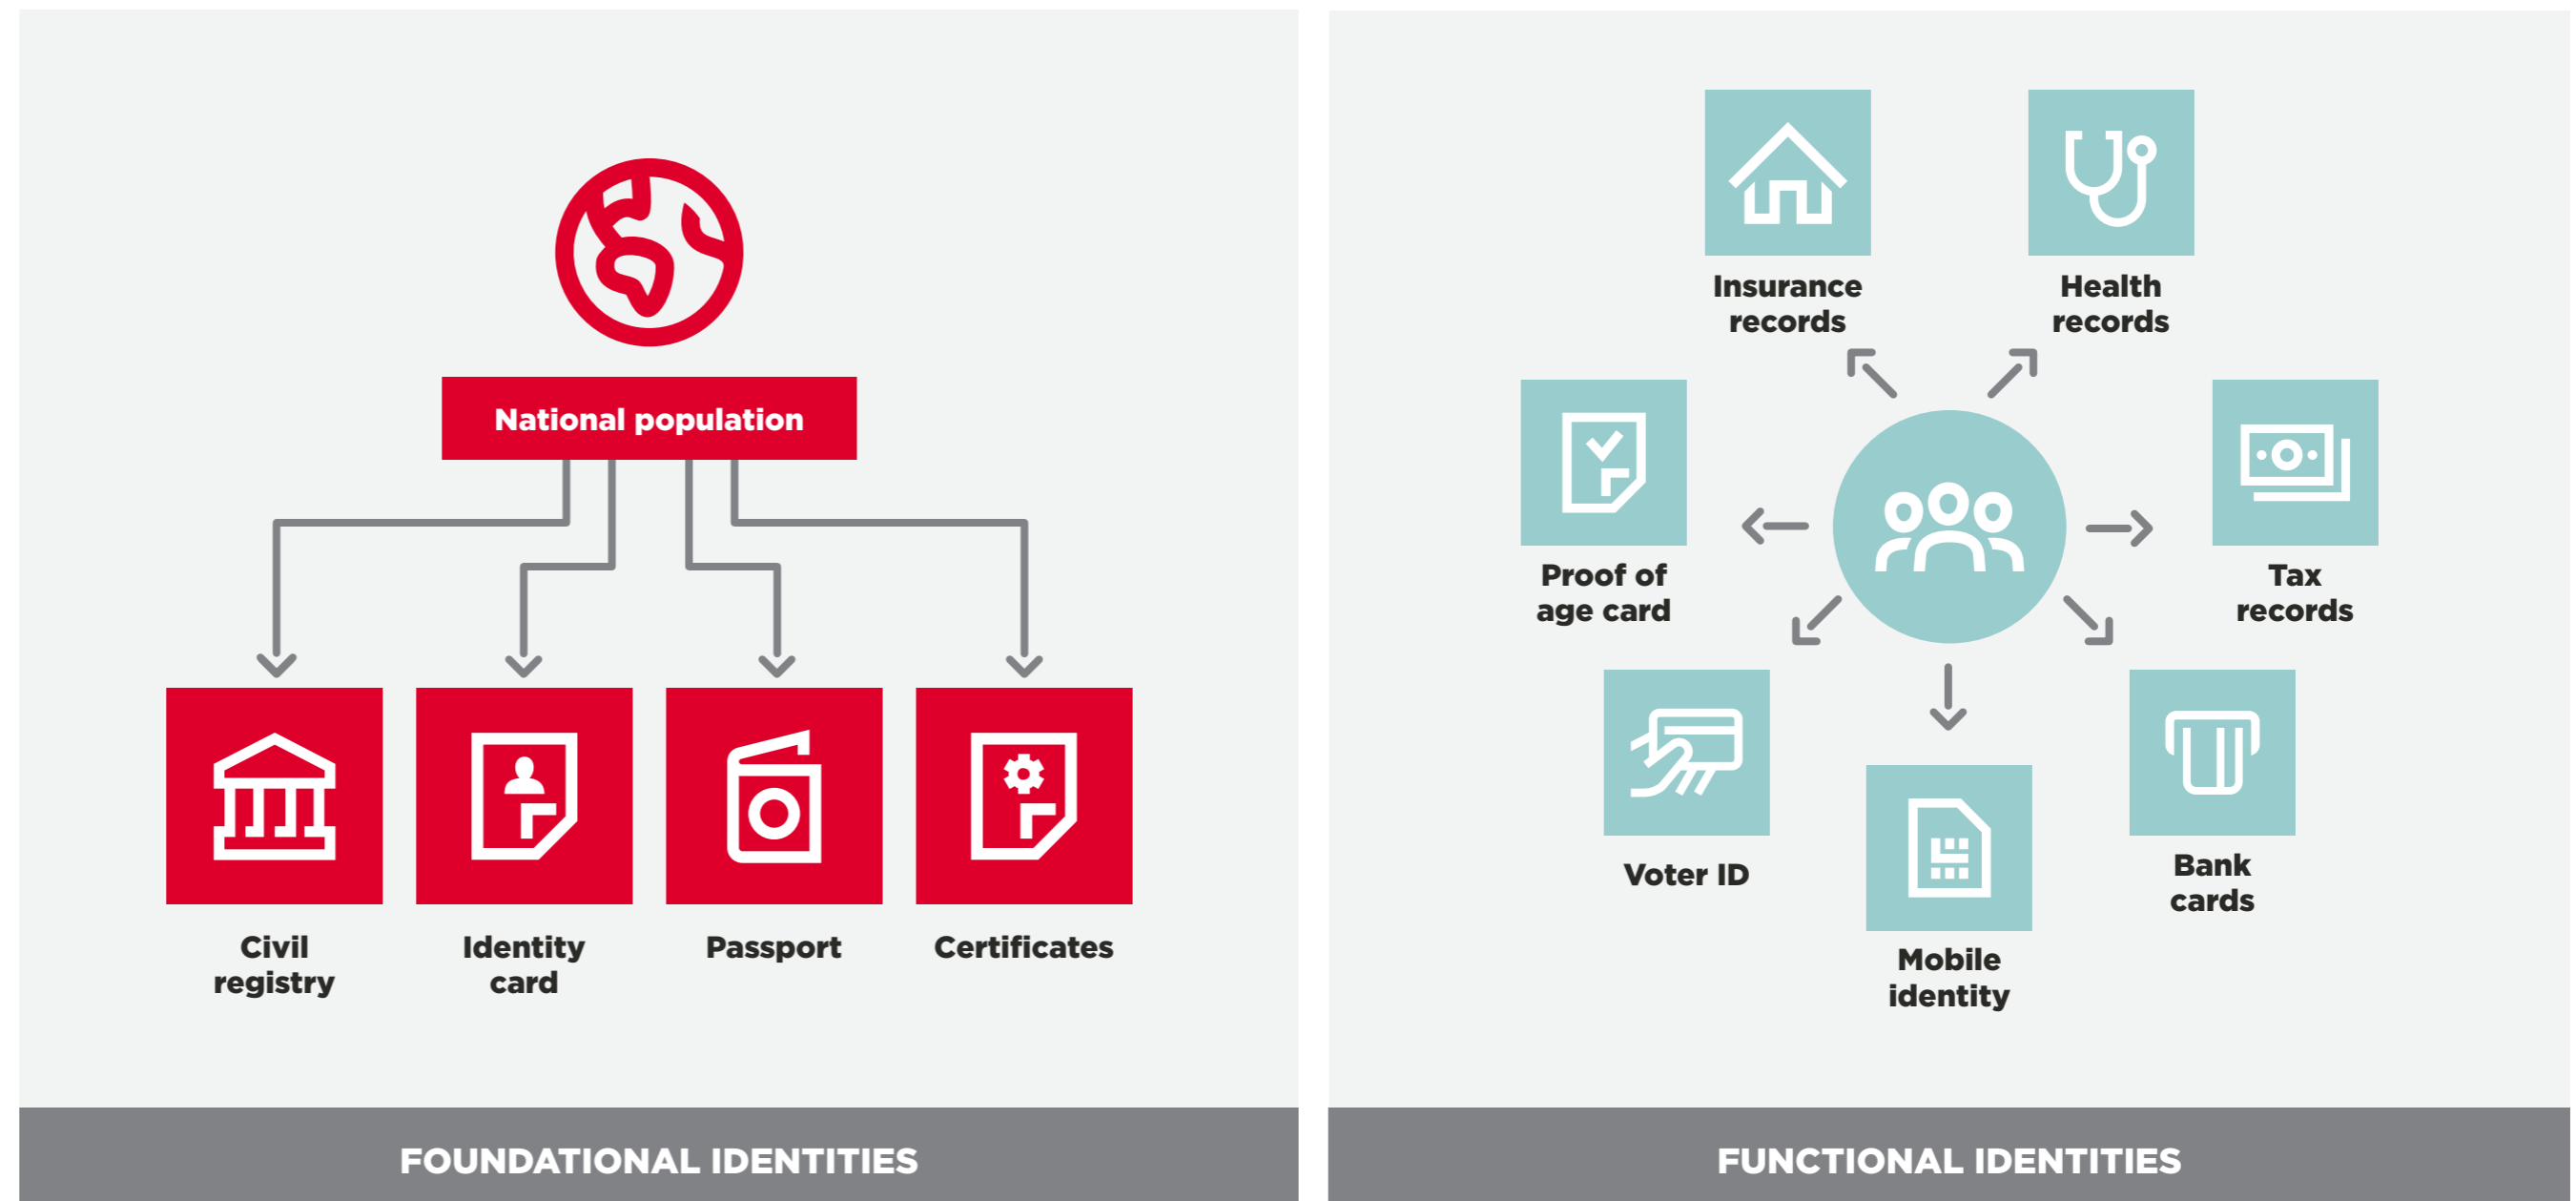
National population

Civil registry

Identity card

Passport

Certificates

FOUNDATIONAL IDENTITIES

Insurance records

Health records

Proof of age card

Tax records

Voter ID

Mobile identity

Bank cards

FUNCTIONAL IDENTITIES